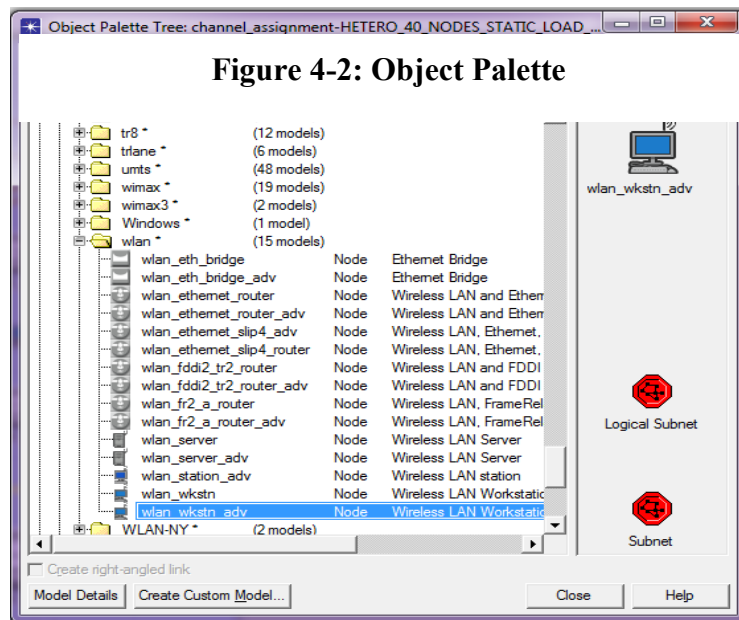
Object Palette Tree: channel_assignment-HETERO_40_NODES_STATIC_LOAD_...

Figure 4-2: Object Palette

| | | | |
|---|---|---|---|
| tr8 * | (12 models) | | |
| trlane * | (6 models) | | |
| umts * | (48 models) | | |
| wimax * | (19 models) | | |
| wimax3 * | (2 models) | | |
| Windows * | (1 model) | | |
| wlan * | (15 models) | | |
| wlan_eth_bridge | | Node | Ethernet Bridge |
| wlan_eth_bridge_adv | | Node | Ethernet Bridge |
| wlan_ethernet_router | | Node | Wireless LAN and Ethem |
| wlan_ethernet_router_adv | | Node | Wireless LAN and Ethem |
| wlan_ethernet_slip4_adv | | Node | Wireless LAN, Ethernet, |
| wlan_ethernet_slip4_router | | Node | Wireless LAN, Ethernet, |
| wlan_fddi2_tr2_router | | Node | Wireless LAN and FDDI |
| wlan_fddi2_tr2_router_adv | | Node | Wireless LAN and FDDI |
| wlan_fr2_a_router | | Node | Wireless LAN, FrameRel |
| wlan_fr2_a_router_adv | | Node | Wireless LAN, FrameRel |
| wlan_server | | Node | Wireless LAN Server |
| wlan_server_adv | | Node | Wireless LAN Server |
| wlan_station_adv | | Node | Wireless LAN station |
| wlan_wkstn | | Node | Wireless LAN Workstatio |
| wlan_wkstn_adv | | Node | Wireless LAN Workstatio |
| WLAN-NY * | (2 models) | | |

wlan_wkstn_adv

Logical Subnet

Subnet

Create right-angled link

Model Details

Create Custom Model...

Close

Help